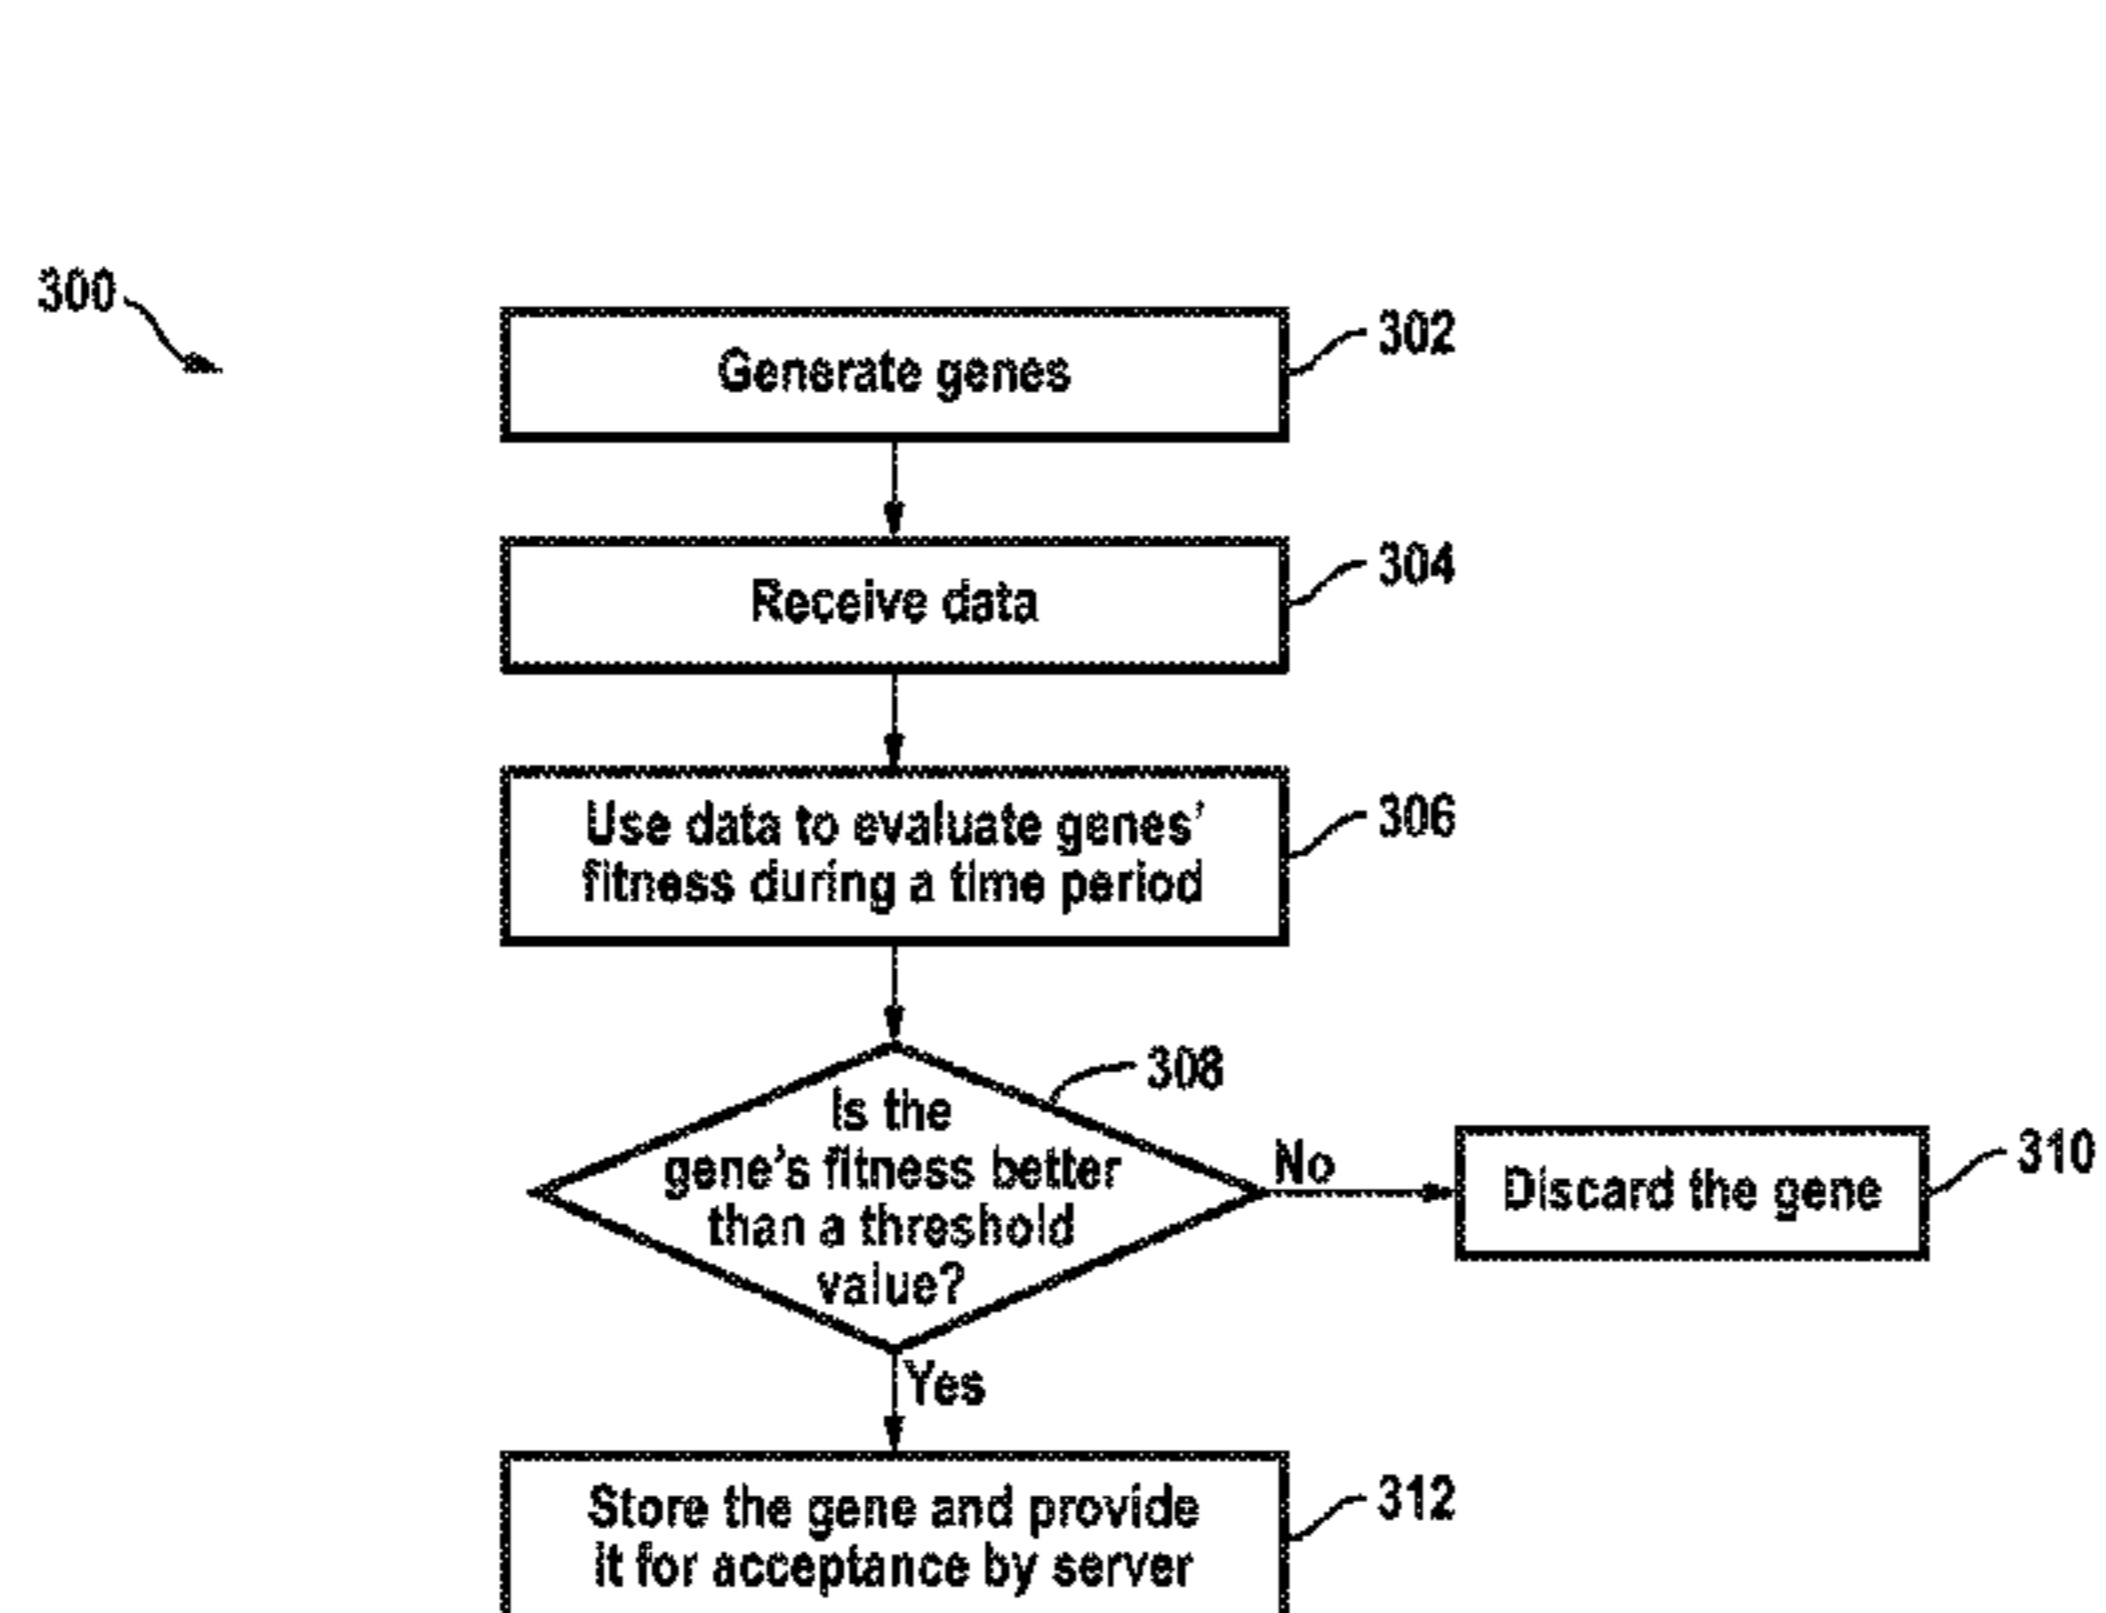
300

Generate genes

302

Receive data

304

Use data to evaluate genes' fitness during a time period

306

308

Is the gene's fitness better than a threshold value?

No

Discard the gene

310

Yes

Store the gene and provide it for acceptance by server

312